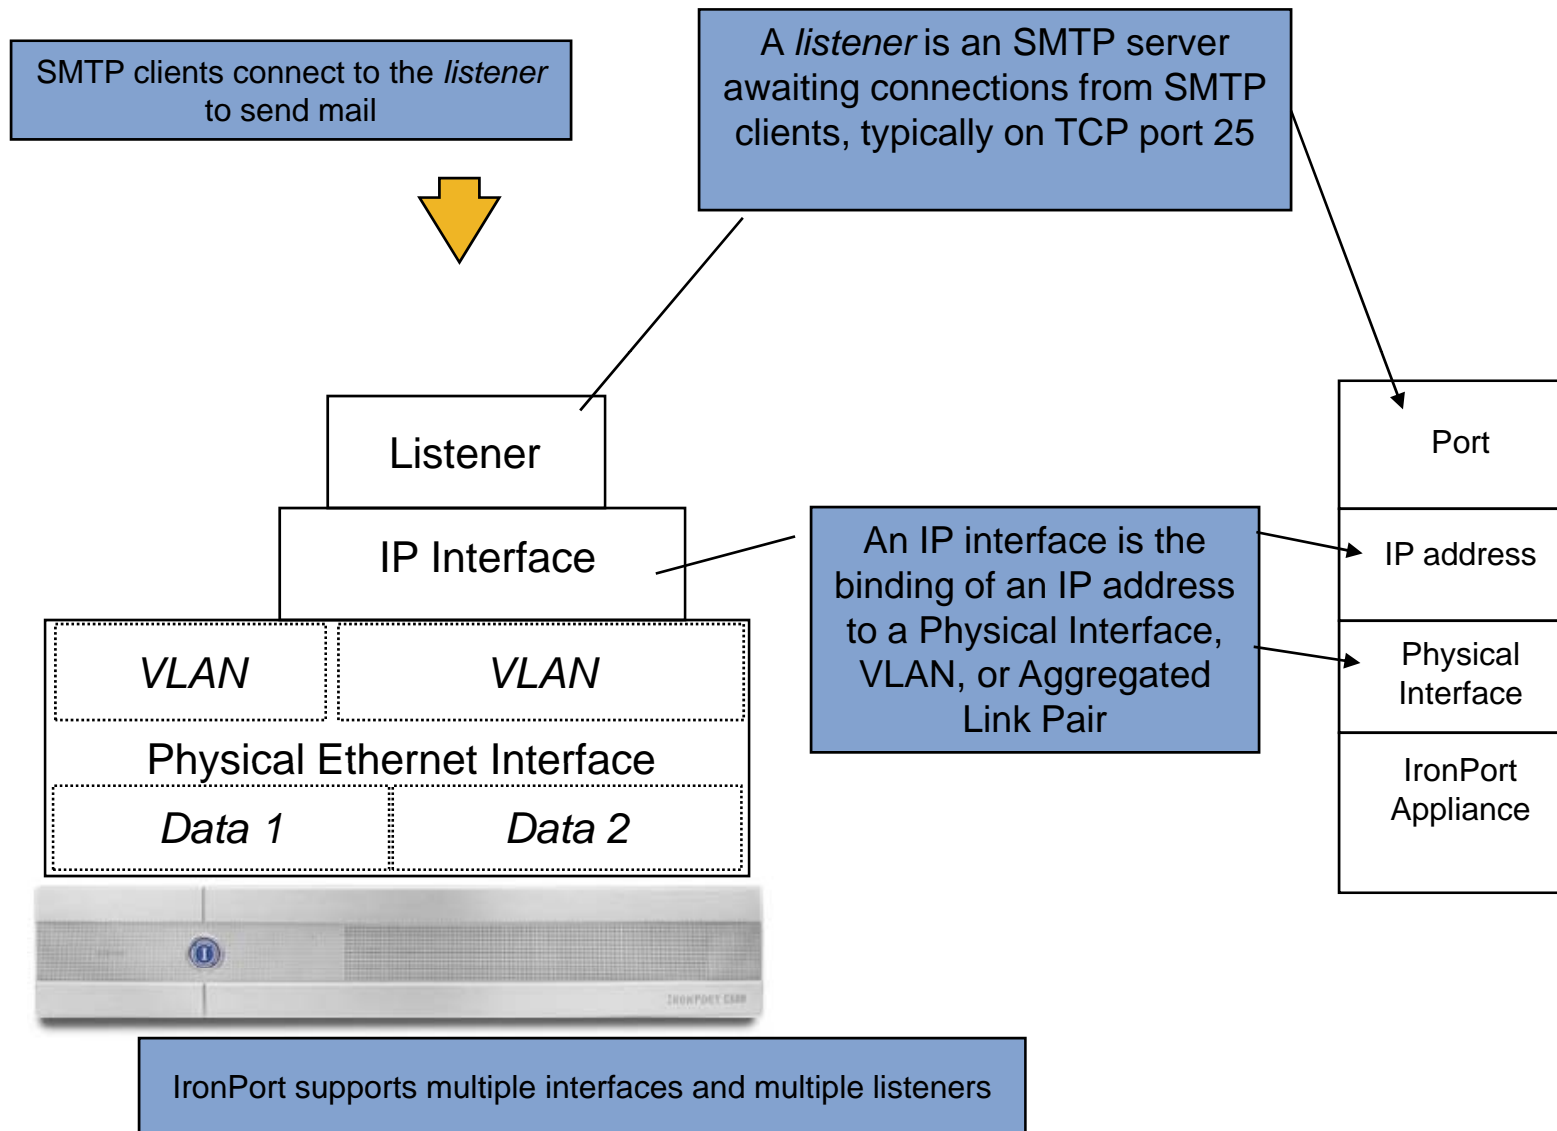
SMTP clients connect to the *listener* to send mail

A *listener* is an SMTP server awaiting connections from SMTP clients, typically on TCP port 25

Listener

IP Interface

VLAN

VLAN

Physical Ethernet Interface

Data 1

Data 2

IRONPORT C300

An IP interface is the binding of an IP address to a Physical Interface, VLAN, or Aggregated Link Pair

Port

IP address

Physical Interface

IronPort Appliance

IronPort supports multiple interfaces and multiple listeners